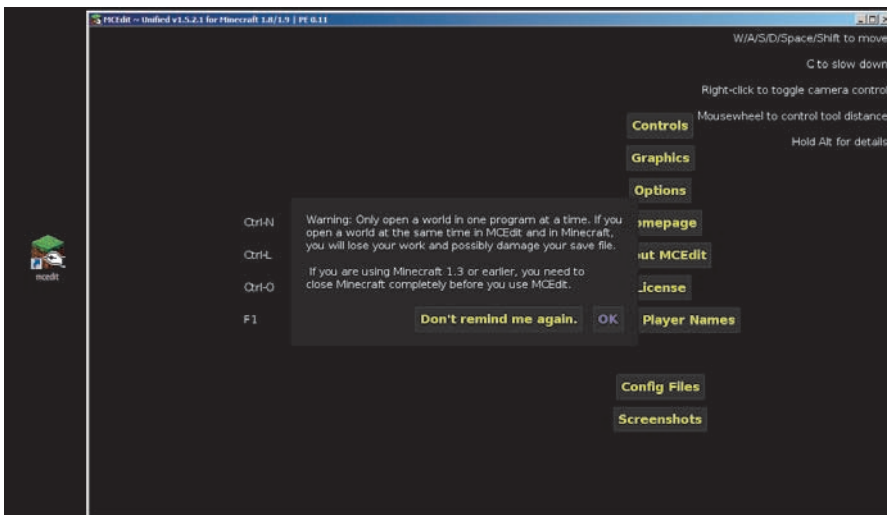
MCEdit ~ Unified v1.5.2.1 for Minecraft 1.8/1.9 | PE 0.11

W/A/S/D/Space/Shift to move

C to slow down

Right-click to toggle camera control

Mousewheel to control tool distance

Hold Alt for details

Controls

Graphics

Options

Ctrl-N

omepage

Ctrl-L

ut MCEdit

Ctrl-O

icense

F1

Player Names

Warning: Only open a world in one program at a time. If you open a world at the same time in MCEdit and in Minecraft, you will lose your work and possibly damage your save file.

If you are using Minecraft 1.3 or earlier, you need to close Minecraft completely before you use MCEdit.

Don't remind me again.

OK

Config Files

Screenshots

mcedit